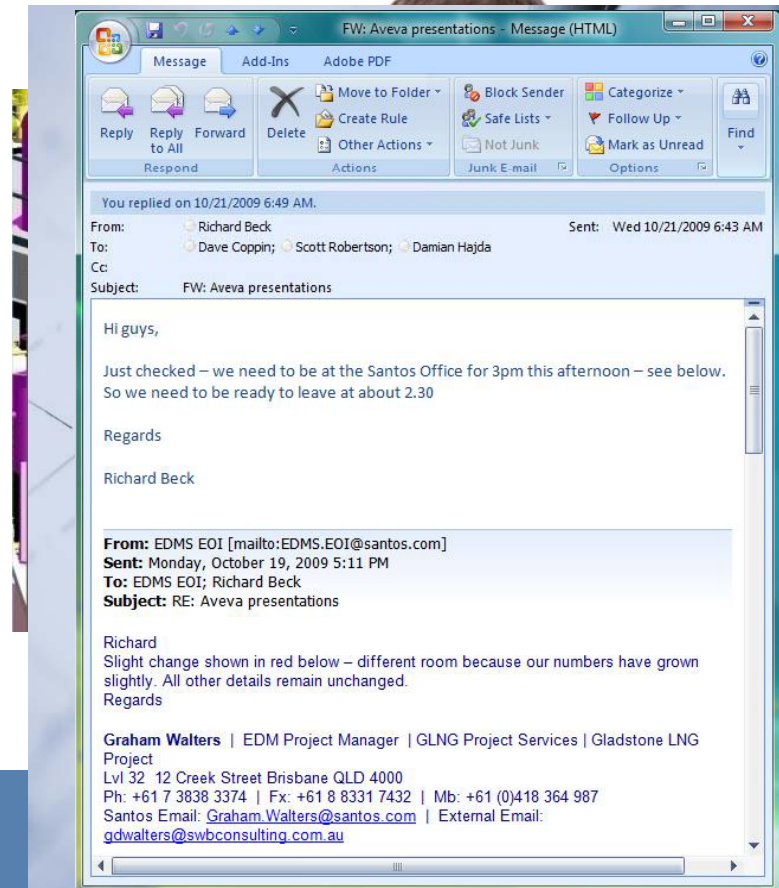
FW: Aveva presentations - Message (HTML)

Message Add-Ins Adobe PDF

Reply Reply to All Forward
Respond

Delete Move to Folder Create Rule Other Actions
Actions

Block Sender Safe Lists Not Junk
Junk E-mail

Categorize Follow Up Mark as Unread
Options

Find

You replied on 10/21/2009 6:49 AM.

From: Richard Beck Sent: Wed 10/21/2009 6:43 AM
To: Dave Coppin; Scott Robertson; Damian Hajda
Cc:
Subject: FW: Aveva presentations

Hi guys,

Just checked – we need to be at the Santos Office for 3pm this afternoon – see below. So we need to be ready to leave at about 2.30

Regards

Richard Beck

From: EDMS EOI [mailto:EDMS.EOI@santos.com]
Sent: Monday, October 19, 2009 5:11 PM
To: EDMS EOI; Richard Beck
Subject: RE: Aveva presentations

Richard
Slight change shown in red below – different room because our numbers have grown slightly. All other details remain unchanged.
Regards

Graham Walters | EDM Project Manager | GLNG Project Services | Gladstone LNG Project
Lvl 32 12 Creek Street Brisbane QLD 4000
Ph: +61 7 3838 3374 | Fx: +61 8 8331 7432 | Mb: +61 (0)418 364 987
Santos Email: Graham.Walters@santos.com | External Email: gdwalters@swbconsulting.com.au